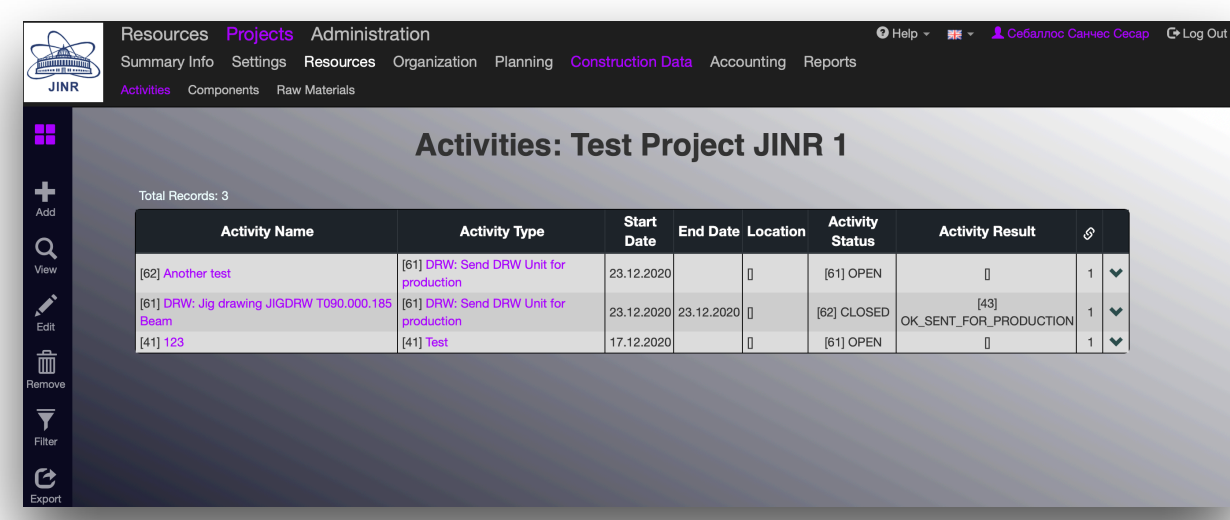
JINR

Resources Projects Administration

Help English Себаллос Санчес Сесар Log Out

Summary Info Settings Resources Organization Planning Construction Data Accounting Reports

Activities Components Raw Materials

Add
View
Edit
Remove
Filter
Export

Activities: Test Project JINR 1

Total Records: 3

| Activity Name | Activity Type | Start Date | End Date | Location | Activity Status | Activity Result | | |
|---|---|---|---|---|---|---|---|---|
| [62] Another test | [61] DRW: Send DRW Unit for production | 23.12.2020 | | [] | [61] OPEN | [] | 1 | |
| [61] DRW: Jig drawing JIGDRW T090.000.185 Beam | [61] DRW: Send DRW Unit for production | 23.12.2020 | 23.12.2020 | [] | [62] CLOSED | [43] OK_SENT_FOR_PRODUCTION | 1 | |
| [41] 123 | [41] Test | 17.12.2020 | | [] | [61] OPEN | [] | 1 | |